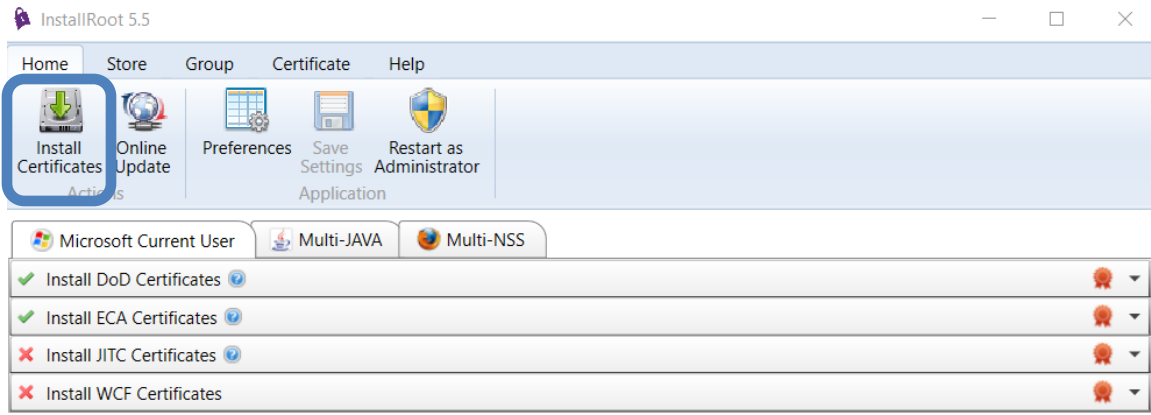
InstallRoot 5.5

Home Store Group Certificate Help

Install Certificates
Online Update
Actions

Preferences
Save Settings
Restart as Administrator
Application

Microsoft Current User
Multi-JAVA
Multi-NSS

Install DoD Certificates
Install ECA Certificates
Install JITC Certificates
Install WCF Certificates